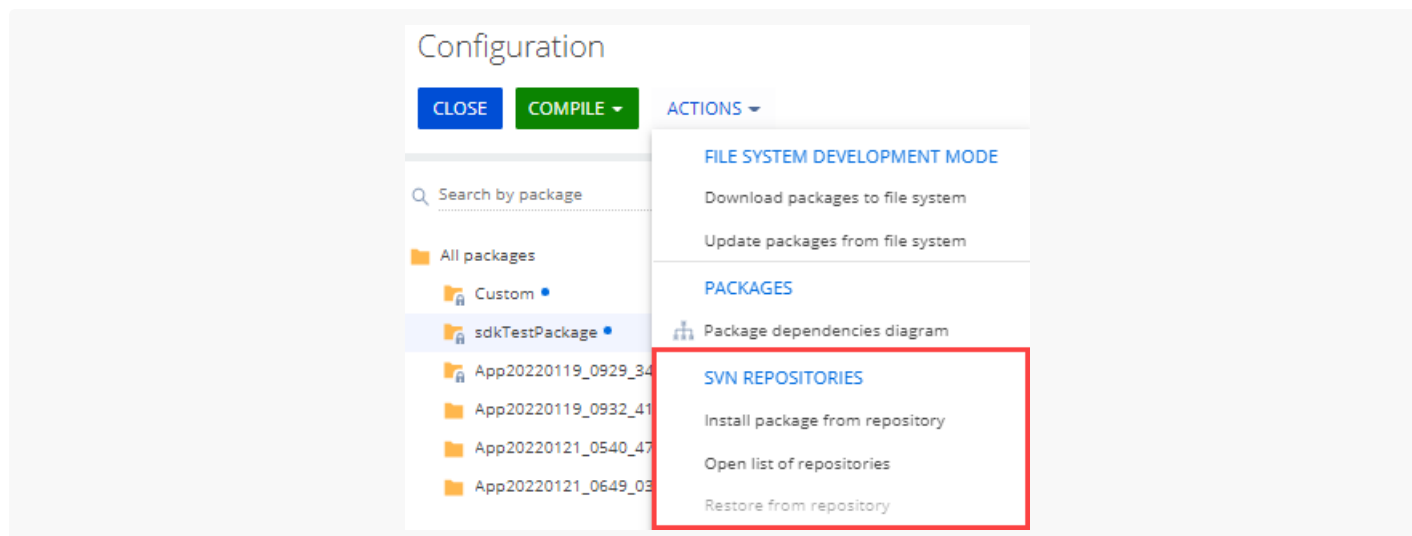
Configuration

CLOSE
COMPILE
ACTIONS

Search by package

All packages
Custom
sdkTestPackage
App20220119_0929_34
App20220119_0932_41
App20220121_0540_47
App20220121_0649_03

FILE SYSTEM DEVELOPMENT MODE
Download packages to file system
Update packages from file system
PACKAGES
Package dependencies diagram
SVN REPOSITORIES
Install package from repository
Open list of repositories
Restore from repository